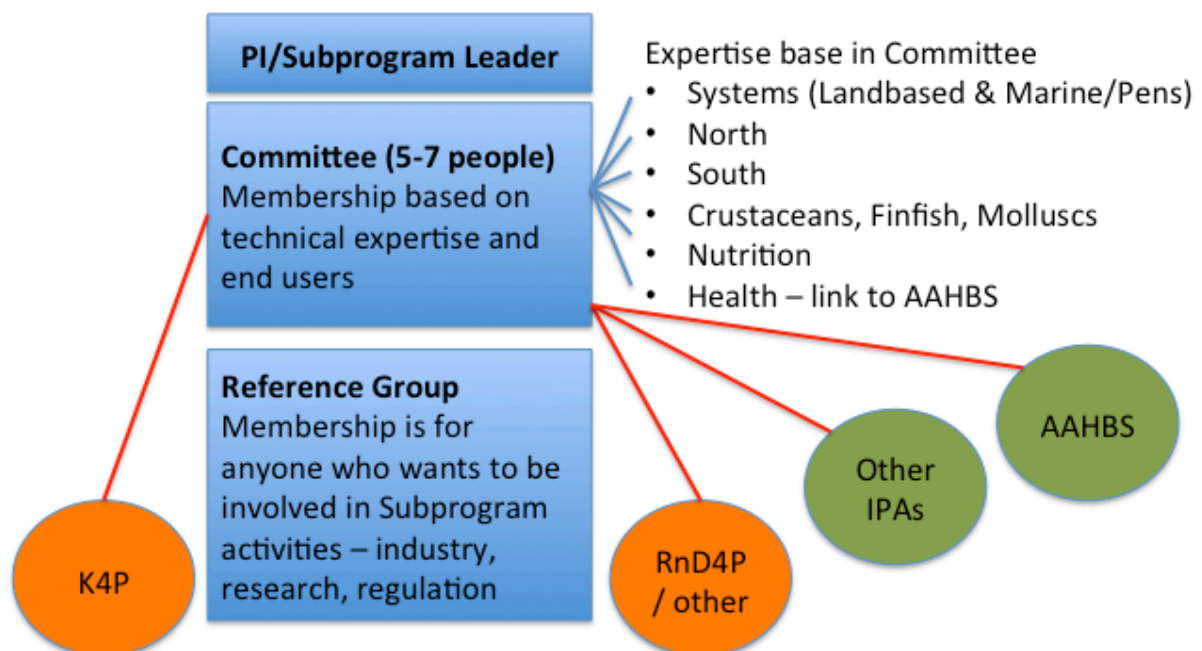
PI/Subprogram Leader

Committee (5-7 people)
Membership based on technical expertise and end users

Expertise base in Committee
- Systems (Landbased & Marine/Pens)
- North
- South
- Crustaceans, Finfish, Molluscs
- Nutrition
- Health – link to AAHBS

Reference Group
Membership is for anyone who wants to be involved in Subprogram activities – industry, research, regulation

AAHBS

Other IPAs

RnD4P / other

K4P